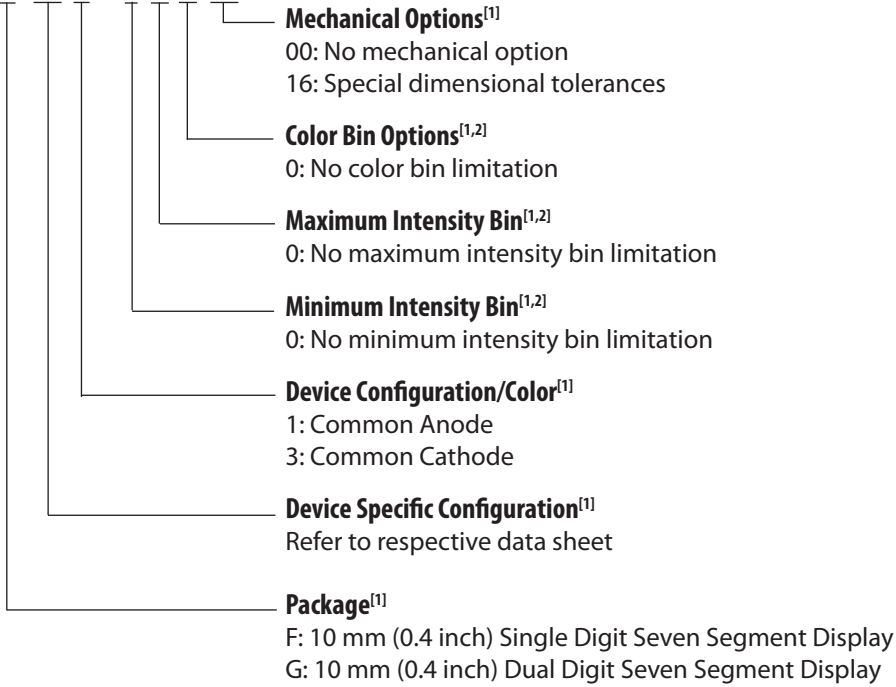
**Mechanical Options**$^{[1]}$
00: No mechanical option
16: Special dimensional tolerances

**Color Bin Options**$^{[1,2]}$
0: No color bin limitation

**Maximum Intensity Bin**$^{[1,2]}$
0: No maximum intensity bin limitation

**Minimum Intensity Bin**$^{[1,2]}$
0: No minimum intensity bin limitation

**Device Configuration/Color**$^{[1]}$
1: Common Anode
3: Common Cathode

**Device Specific Configuration**$^{[1]}$
Refer to respective data sheet

**Package**$^{[1]}$
F: 10 mm (0.4 inch) Single Digit Seven Segment Display
G: 10 mm (0.4 inch) Dual Digit Seven Segment Display